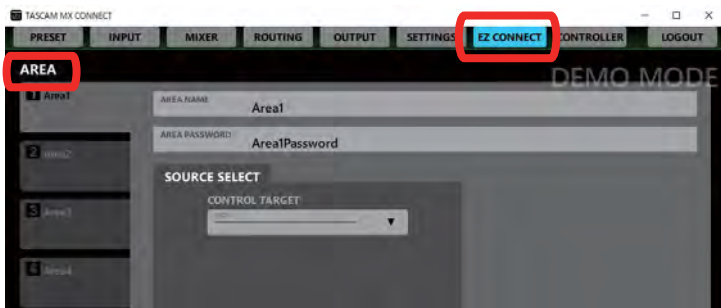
TASCAM MX CONNECT

PRESET INPUT MIXER ROUTING OUTPUT SETTINGS EZ CONNECT CONTROLLER LOGOUT

AREA

DEMO MODE

1 Area1

2 Area2

3 Area3

4 Area4

AREA NAME
Area1

AREA PASSWORD
Area1Password

SOURCE SELECT

CONTROL TARGET
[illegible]